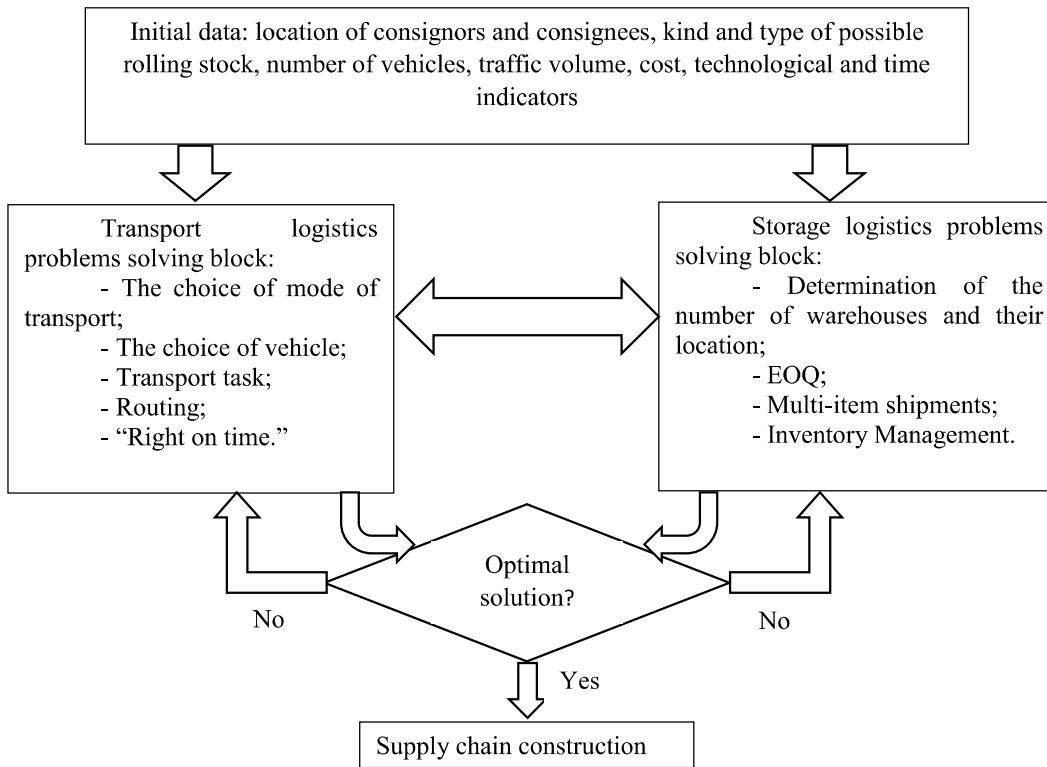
Initial data: location of consignors and consignees, kind and type of possible rolling stock, number of vehicles, traffic volume, cost, technological and time indicators

Transport logistics problems solving block:
- The choice of mode of transport;
- The choice of vehicle;
- Transport task;
- Routing;
- "Right on time."

Storage logistics problems solving block:
- Determination of the number of warehouses and their location;
- EOQ;
- Multi-item shipments;
- Inventory Management.

Optimal solution?

No

No

Yes

Supply chain construction